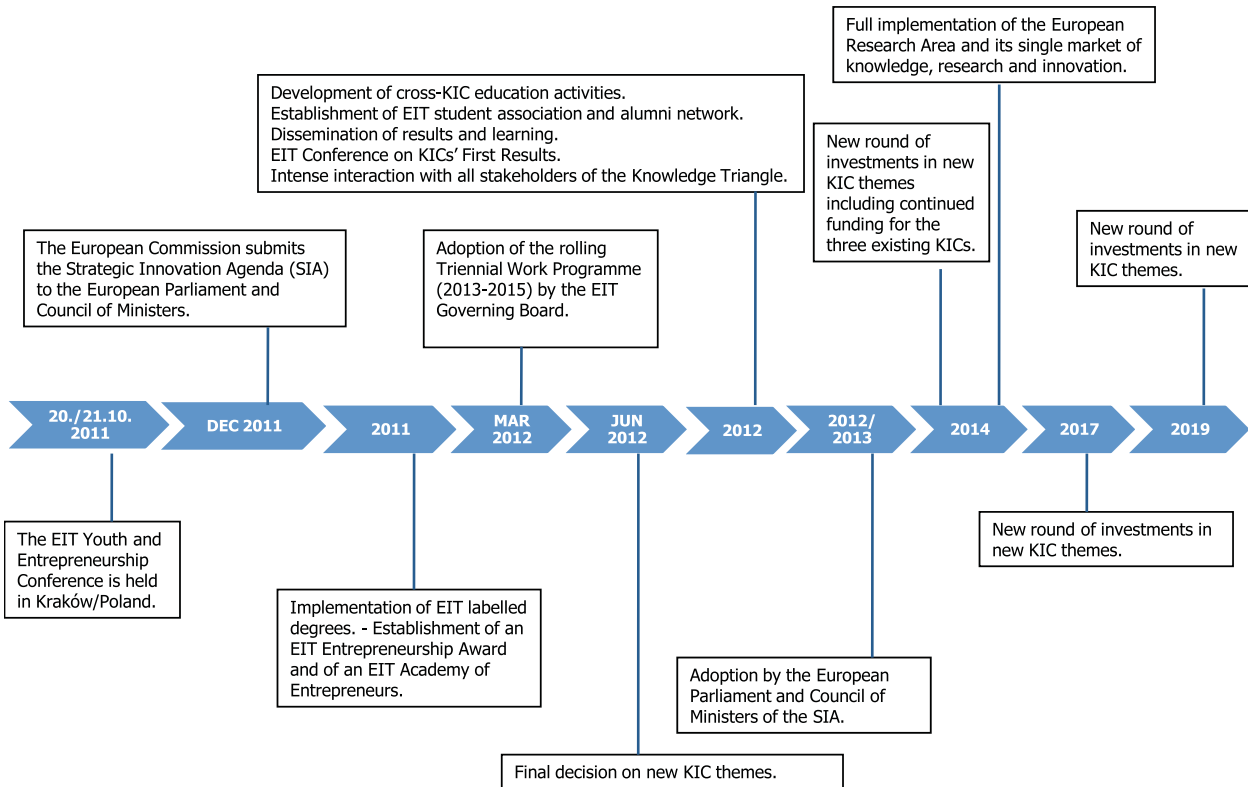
Full implementation of the European Research Area and its single market of knowledge, research and innovation.

Development of cross-KIC education activities.
Establishment of EIT student association and alumni network.
Dissemination of results and learning.
EIT Conference on KICs' First Results.
Intense interaction with all stakeholders of the Knowledge Triangle.

New round of investments in new KIC themes including continued funding for the three existing KICs.

The European Commission submits the Strategic Innovation Agenda (SIA) to the European Parliament and Council of Ministers.

Adoption of the rolling Triennial Work Programme (2013-2015) by the EIT Governing Board.

New round of investments in new KIC themes.

20./21.10. 2011

DEC 2011

2011

MAR 2012

JUN 2012

2012

2012/ 2013

2014

2017

2019

The EIT Youth and Entrepreneurship Conference is held in Kraków/Poland.

Implementation of EIT labelled degrees. - Establishment of an EIT Entrepreneurship Award and of an EIT Academy of Entrepreneurs.

New round of investments in new KIC themes.

Adoption by the European Parliament and Council of Ministers of the SIA.

Final decision on new KIC themes.